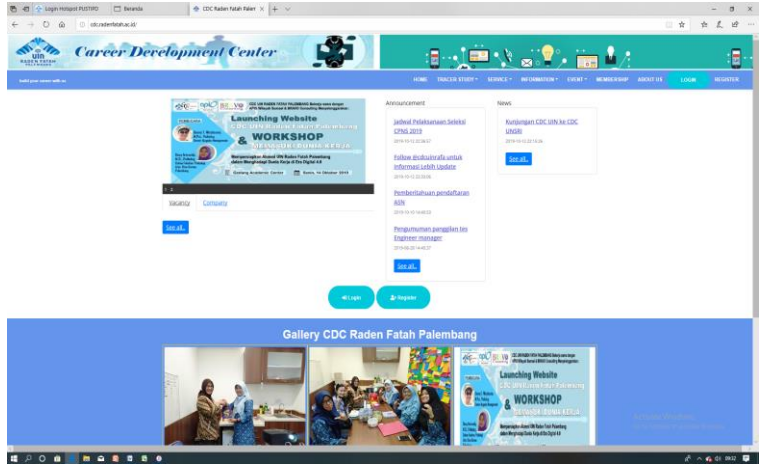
Login Hotspot PUSTIPD
Beranda
CDC Raden Fatah Palem
cdc.radenfatah.ac.id/

Career Development Center

build your career with us
HOME TRACER STUDY SERVICE INFORMATION EVENT MEMBERSHIP ABOUT US LOGIN REGISTER

Launching Website
& WORKSHOP
Mempersiapkan Alumni UIN Raden Fatah Palembang dalam Menghadapi Dunia Kerja di Era Digital 4.0

Vacancy Company

See all..

Announcement
Jadwal Pelaksanaan Seleksi CPNS 2019
2019-10-12 20:38:57
Follow @cdcuinrafa untuk Informasi Lebih Update
2019-10-12 20:38:08
Pemberitahuan pendaftaran ASN
2019-10-10 16:48:32
Pengumuman panggilan tes Engineer manager
2019-06-28 14:48:37
See all..

News
Kunjungan CDC UIN ke CDC UNSRI
2019-10-12 20:16:56
See all..

Login
Register

Gallery CDC Raden Fatah Palembang

Launching Website
WORKSHOP

Activate Windows
Go to Settings to activate Windows.
09:32